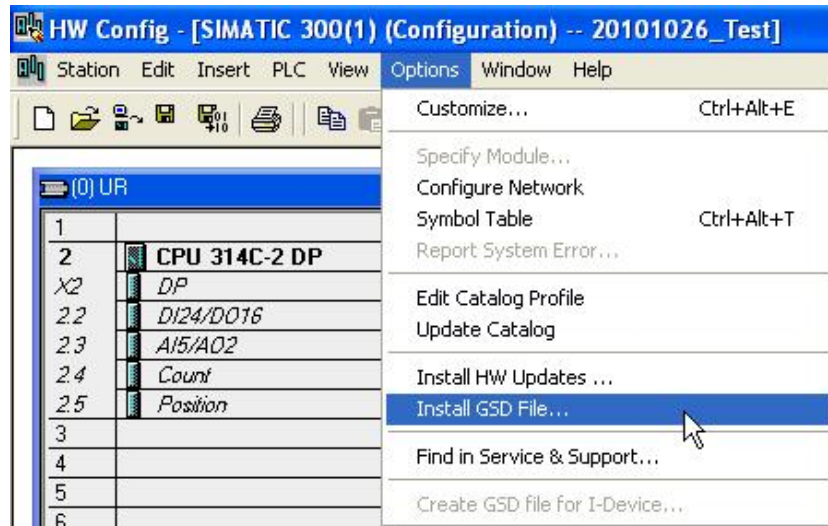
HW Config - [SIMATIC 300(1) (Configuration) -- 20101026_Test]

Station Edit Insert PLC View Options Window Help

(0) UR

| | |
|---|---|
| 1 | |
| 2 | CPU 314C-2 DP |
| X2 | DP |
| 2.2 | DI24/DO16 |
| 2.3 | AI5/AO2 |
| 2.4 | Count |
| 2.5 | Position |
| 3 | |
| 4 | |
| 5 | |
| 6 | |

Customize... Ctrl+Alt+E
Specify Module...
Configure Network
Symbol Table Ctrl+Alt+T
Report System Error...
Edit Catalog Profile
Update Catalog
Install HW Updates ...
Install GSD File...
Find in Service & Support...
Create GSD file for I-Device...